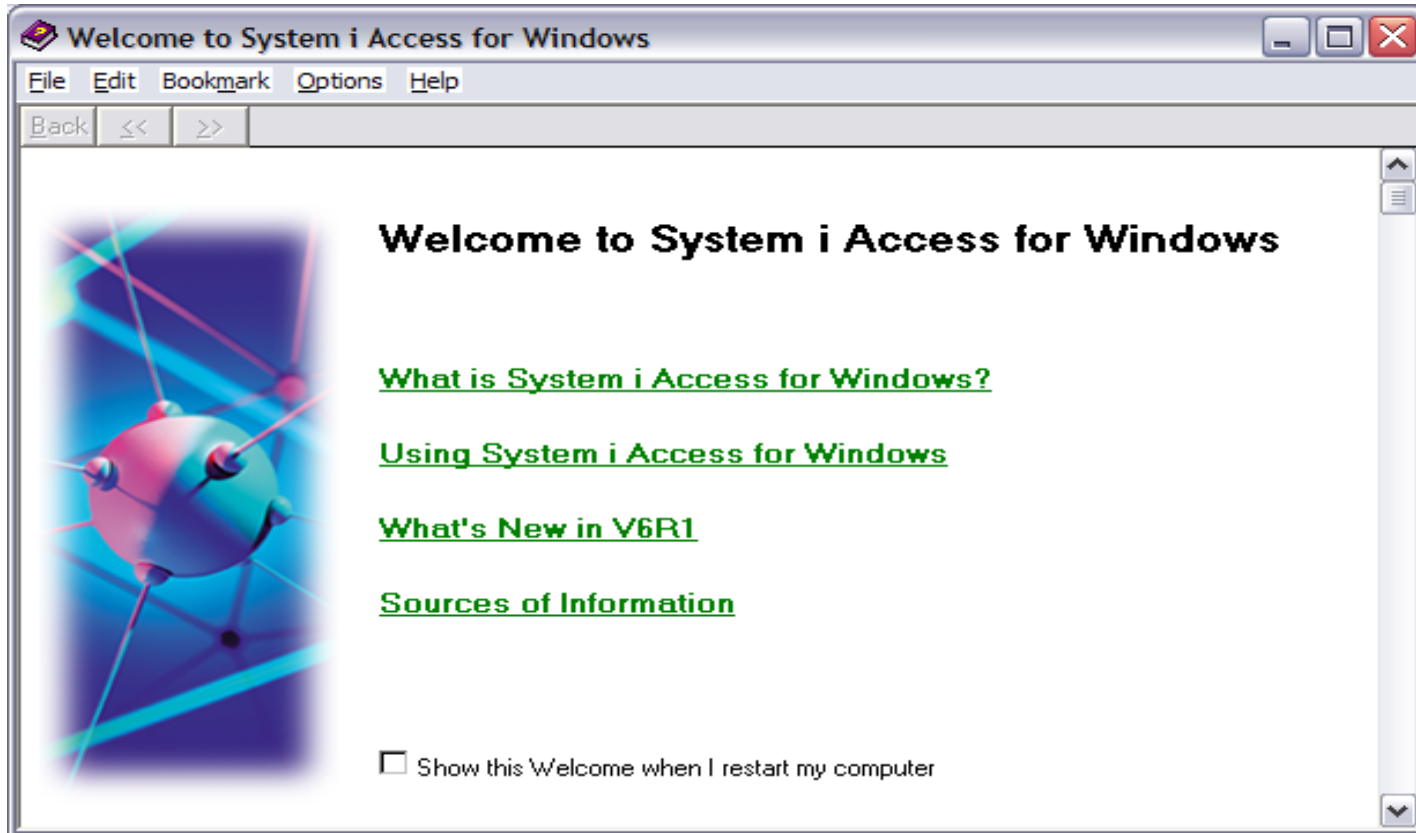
Welcome to System i Access for Windows

File Edit Bookmark Options Help

Back << >>

Welcome to System i Access for Windows

What is System i Access for Windows?

Using System i Access for Windows

What's New in V6R1

Sources of Information

Show this Welcome when I restart my computer